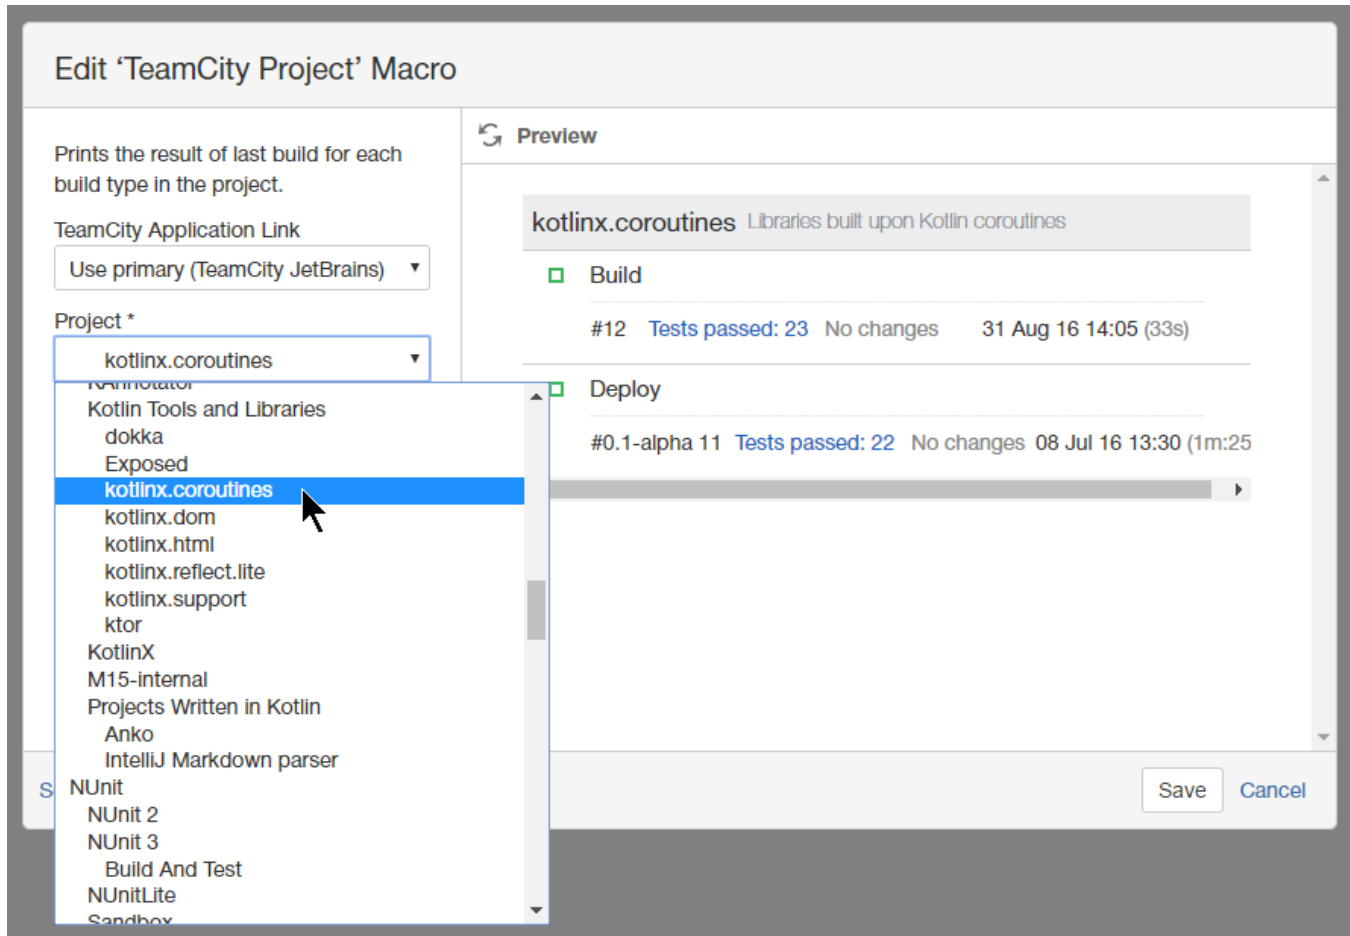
Edit ‘TeamCity Project’ Macro

Prints the result of last build for each build type in the project.

TeamCity Application Link

Use primary (TeamCity JetBrains)

Project *

kotlinx.coroutines

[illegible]
Kotlin Tools and Libraries
dokka
Exposed
kotlinx.coroutines
kotlinx.dom
kotlinx.html
kotlinx.reflect.lite
kotlinx.support
ktor
KotlinX
M15-internal
Projects Written in Kotlin
Anko
IntelliJ Markdown parser
NUnit
NUnit 2
NUnit 3
Build And Test
NUnitLite
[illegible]

S

Preview

kotlinx.coroutines Libraries built upon Kotlin coroutines

Build

#12 Tests passed: 23 No changes 31 Aug 16 14:05 (33s)

Deploy

#0.1-alpha 11 Tests passed: 22 No changes 08 Jul 16 13:30 (1m:25

Save Cancel